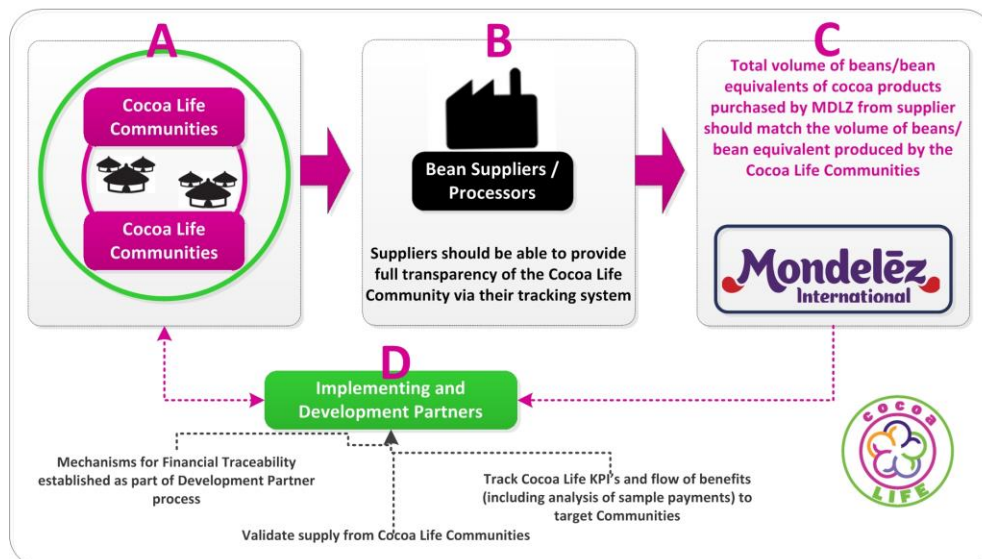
A

Cocoa Life Communities

Cocoa Life Communities

B

Bean Suppliers / Processors

Suppliers should be able to provide full transparency of the Cocoa Life Community via their tracking system

C

Total volume of beans/bean equivalents of cocoa products purchased by MDLZ from supplier should match the volume of beans/ bean equivalent produced by the Cocoa Life Communities

Mondelēz International

D

Implementing and Development Partners

Mechanisms for Financial Traceability established as part of Development Partner process

Validate supply from Cocoa Life Communities

Track Cocoa Life KPI's and flow of benefits (including analysis of sample payments) to target Communities

Cocoa LIFE